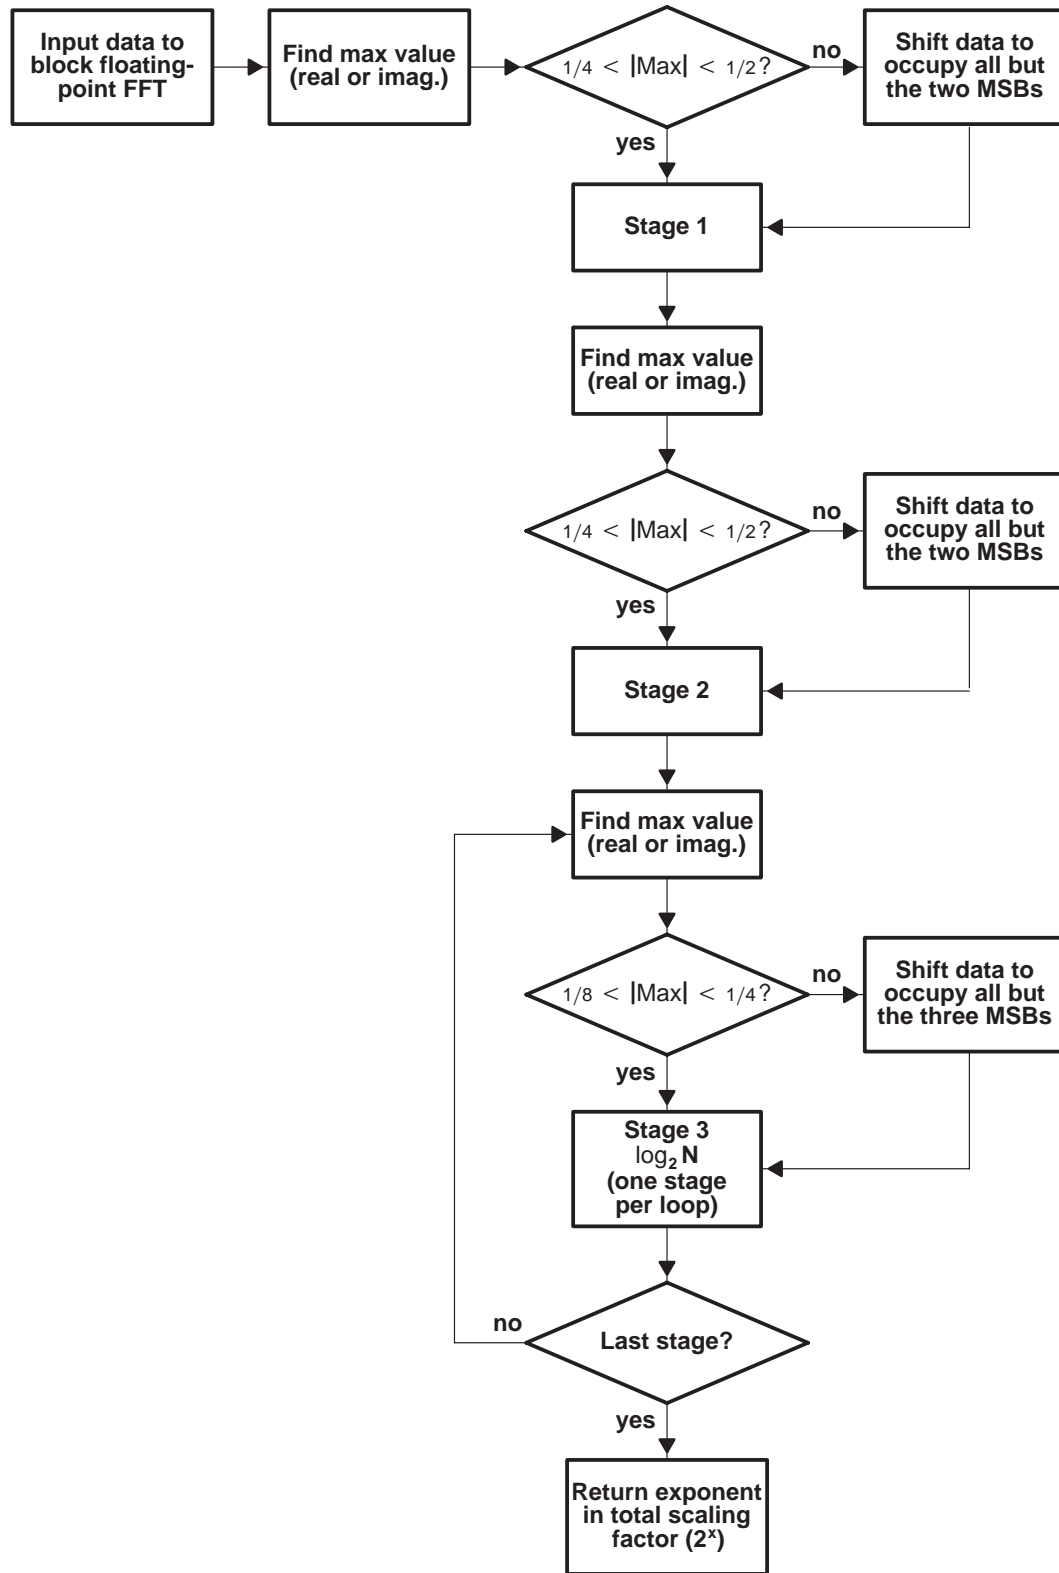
Input data to block floating-point FFT

Find max value (real or imag.)

$1/4 < |Max| < 1/2$?

no

Shift data to occupy all but the two MSBs

yes

Stage 1

Find max value (real or imag.)

$1/4 < |Max| < 1/2$?

no

Shift data to occupy all but the two MSBs

yes

Stage 2

Find max value (real or imag.)

$1/8 < |Max| < 1/4$?

no

Shift data to occupy all but the three MSBs

yes

Stage 3 $\log_2 N$ (one stage per loop)

no

Last stage?

yes

Return exponent in total scaling factor ($2^x$)